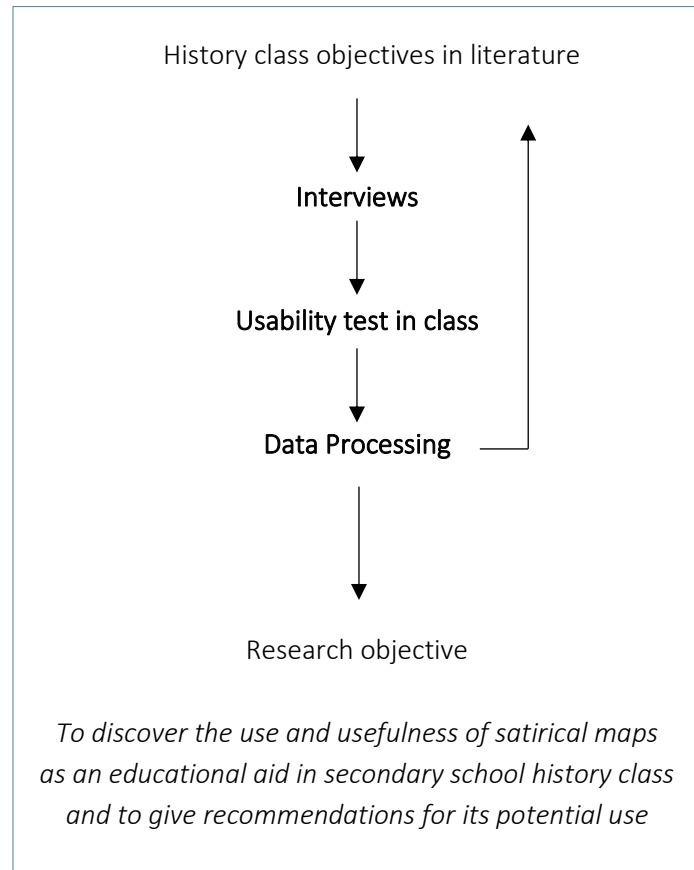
History class objectives in literature

Interviews

Usability test in class

Data Processing

Research objective

To discover the use and usefulness of satirical maps as an educational aid in secondary school history class and to give recommendations for its potential use